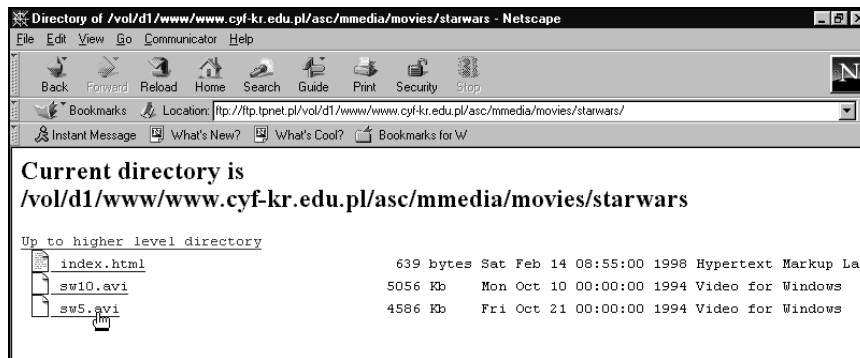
Directory of /vol/d1/www/www.cyf-kr.edu.pl/asc/mmedia/movies/starwars - Netscape

File Edit View Go Communicator Help

Back Forward Reload Home Search Guide Print Security Stop

Bookmarks Location: ftp://ftp.tpnet.pl/vol/d1/www/www.cyf-kr.edu.pl/asc/mmedia/movies/starwars/

Instant Message What's New? What's Cool? Bookmarks for W

Current directory is /vol/d1/www/www.cyf-kr.edu.pl/asc/mmedia/movies/starwars

Up to higher level directory

| | | |
|---|---|---|
| index.html | 639 bytes | Sat Feb 14 08:55:00 1998 Hypertext Markup La |
| sw10.avi | 5056 Kb | Mon Oct 10 00:00:00 1994 Video for Windows |
| sw5.avi | 4586 Kb | Fri Oct 21 00:00:00 1994 Video for Windows |